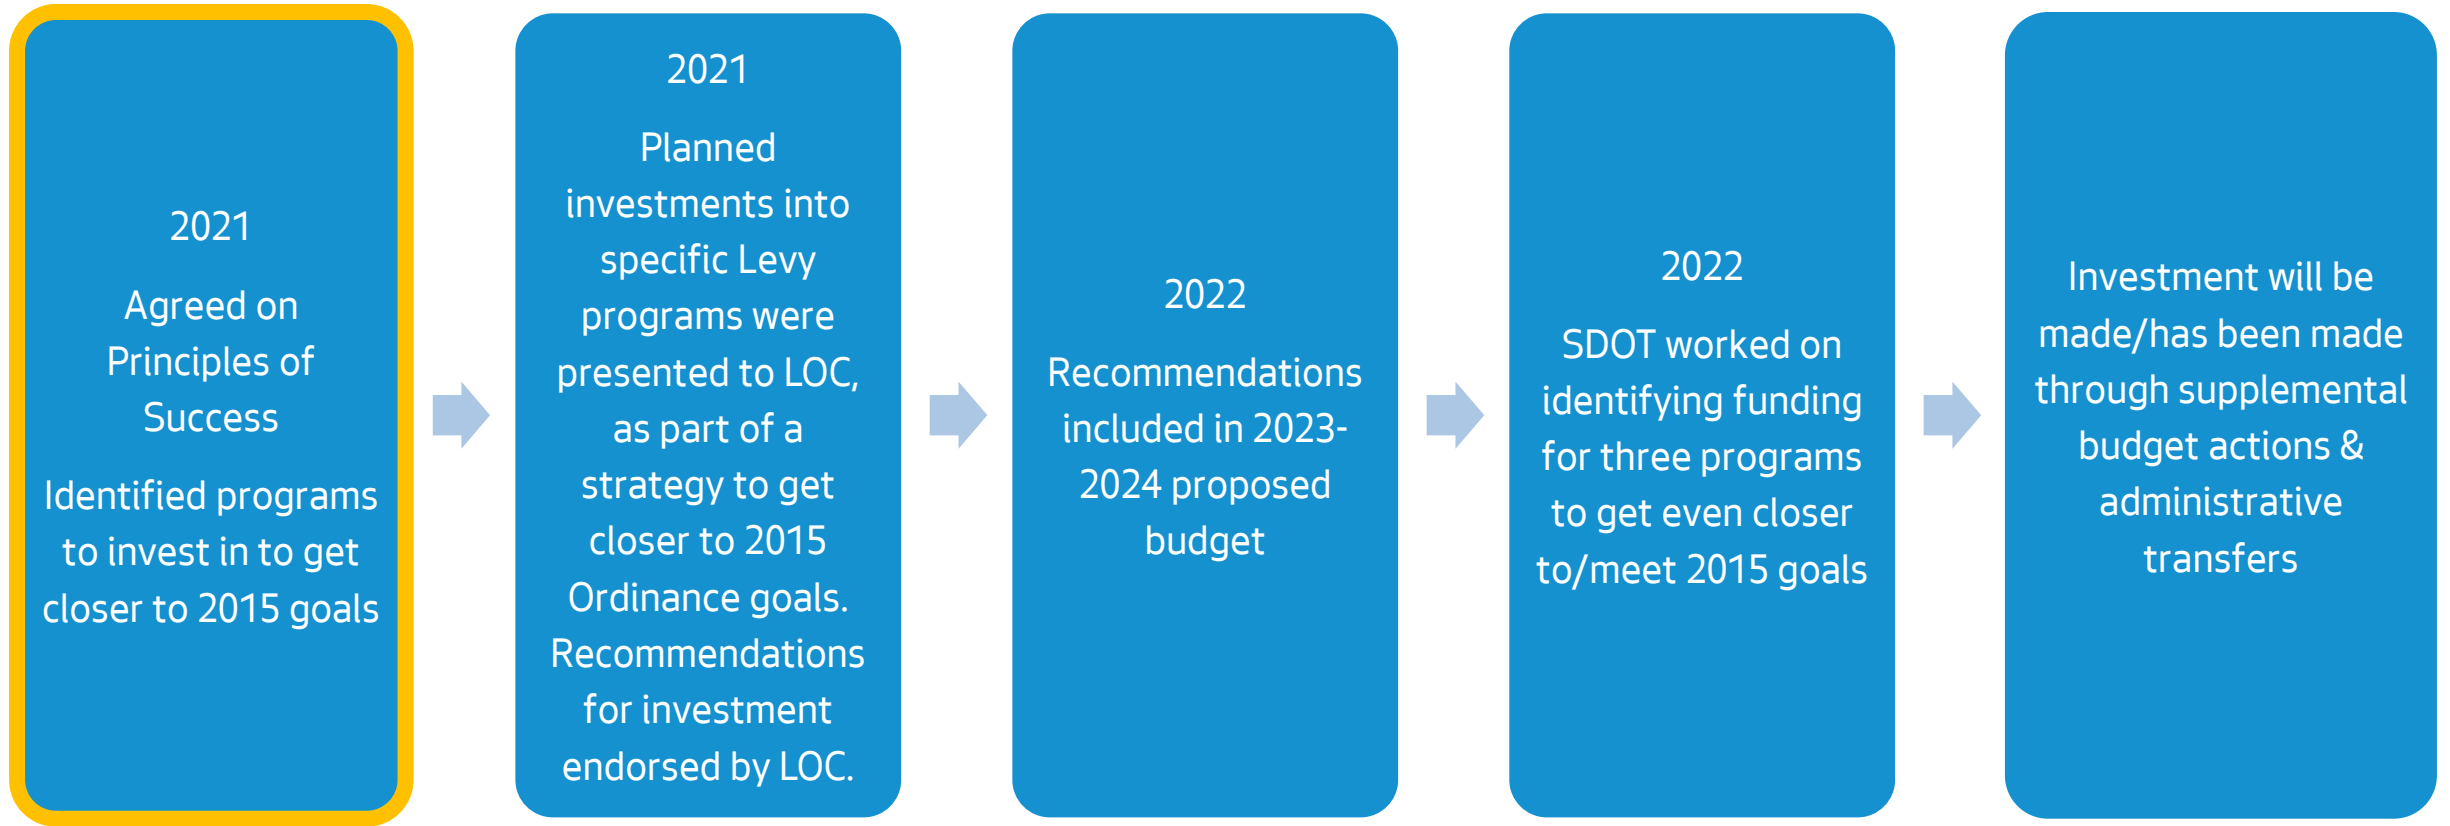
2021

Agreed on Principles of Success

Identified programs to invest in to get closer to 2015 goals

2021

Planned investments into specific Levy programs were presented to LOC, as part of a strategy to get closer to 2015 Ordinance goals. Recommendations for investment endorsed by LOC.

2022

Recommendations included in 2023-2024 proposed budget

2022

SDOT worked on identifying funding for three programs to get even closer to/meet 2015 goals

Investment will be made/has been made through supplemental budget actions & administrative transfers